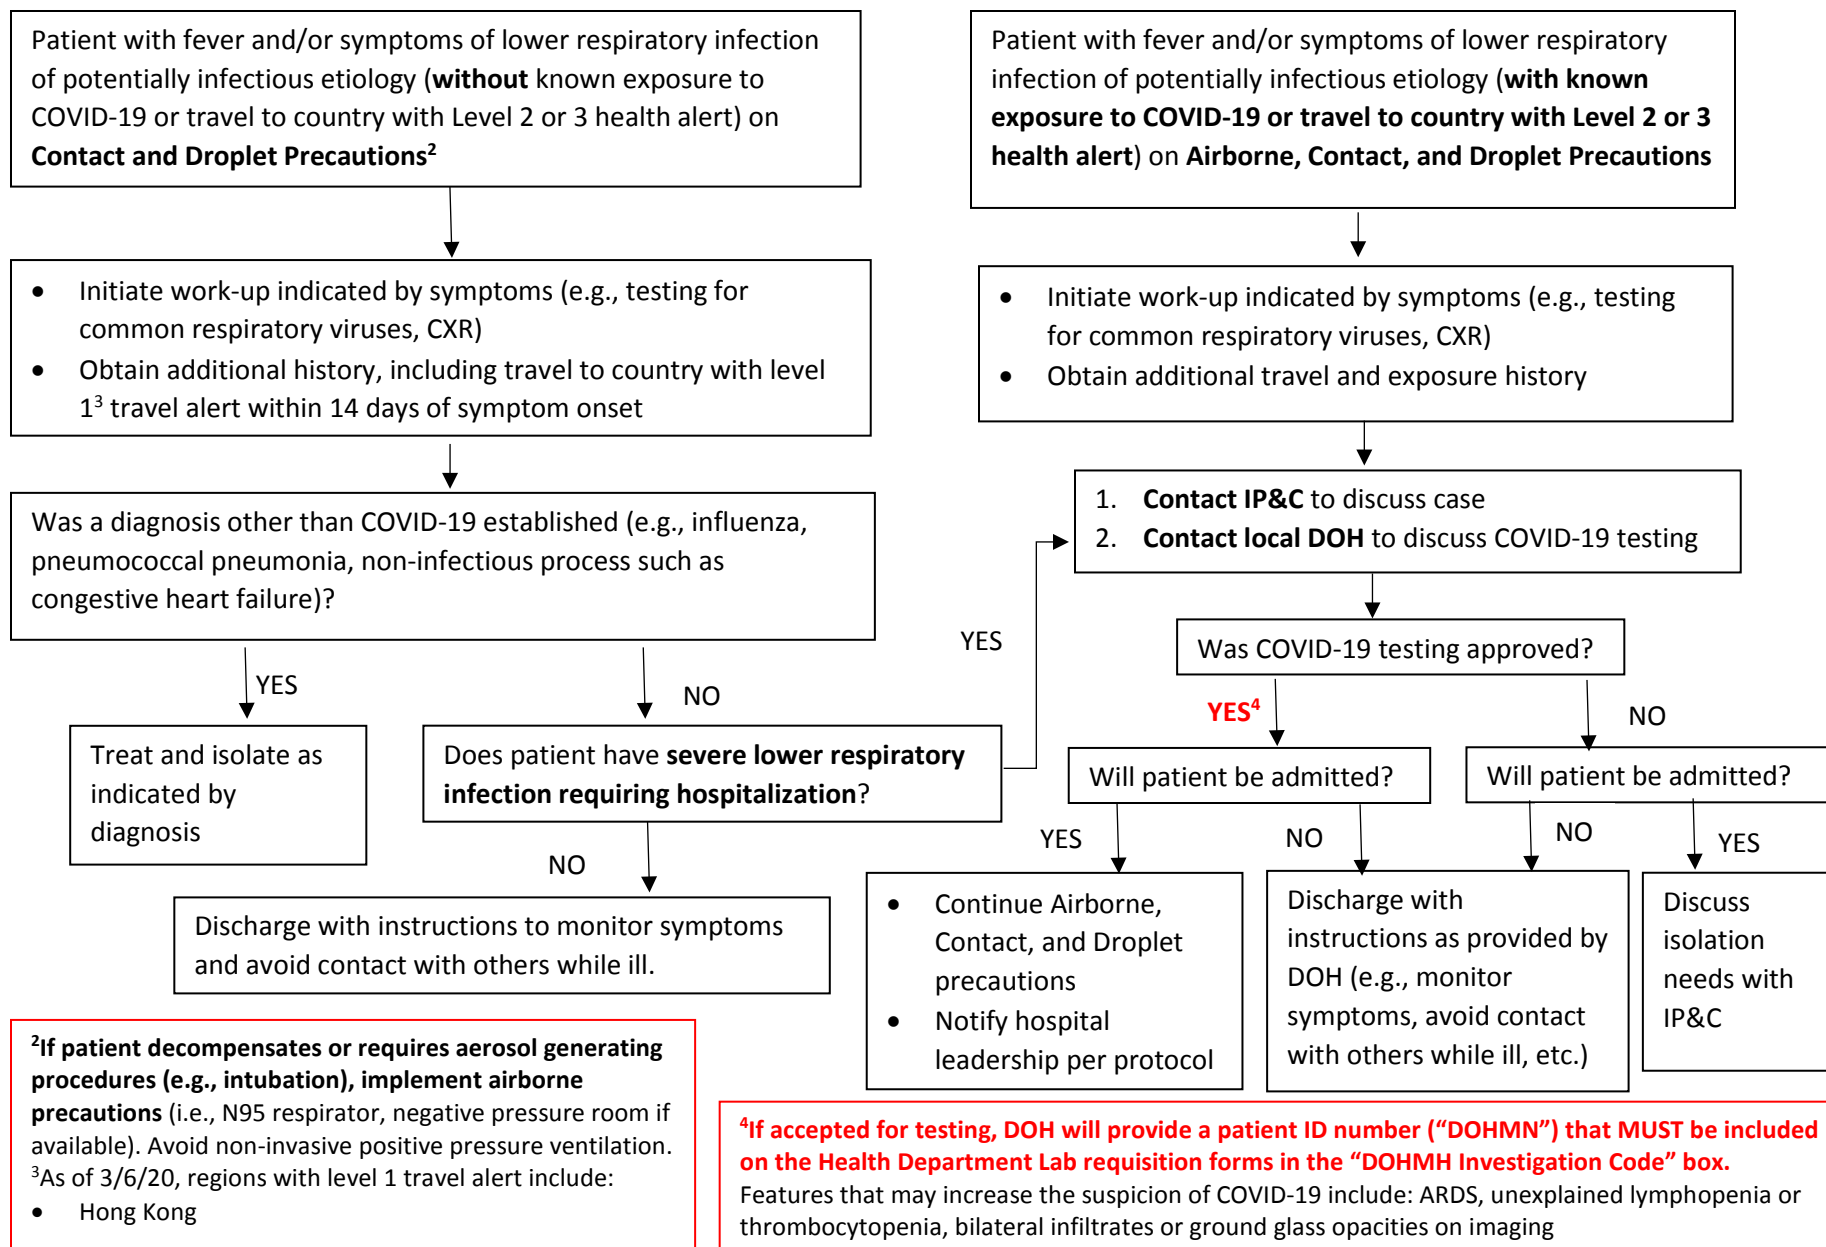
Patient with fever and/or symptoms of lower respiratory infection of potentially infectious etiology (**without** known exposure to COVID-19 or travel to country with Level 2 or 3 health alert) on **Contact and Droplet Precautions**$^2$

- Initiate work-up indicated by symptoms (e.g., testing for common respiratory viruses, CXR)
- Obtain additional history, including travel to country with level 1$^3$ travel alert within 14 days of symptom onset

Was a diagnosis other than COVID-19 established (e.g., influenza, pneumococcal pneumonia, non-infectious process such as congestive heart failure)?

YES

Treat and isolate as indicated by diagnosis

NO

Does patient have **severe lower respiratory infection requiring hospitalization**?

NO

Discharge with instructions to monitor symptoms and avoid contact with others while ill.

YES

Patient with fever and/or symptoms of lower respiratory infection of potentially infectious etiology (**with known exposure to COVID-19 or travel to country with Level 2 or 3 health alert**) on **Airborne, Contact, and Droplet Precautions**

- Initiate work-up indicated by symptoms (e.g., testing for common respiratory viruses, CXR)
- Obtain additional travel and exposure history

1. **Contact IP&C** to discuss case
2. **Contact local DOH** to discuss COVID-19 testing

Was COVID-19 testing approved?

YES$^4$

Will patient be admitted?

YES

- Continue Airborne, Contact, and Droplet precautions
- Notify hospital leadership per protocol

NO

Discharge with instructions as provided by DOH (e.g., monitor symptoms, avoid contact with others while ill, etc.)

NO

Will patient be admitted?

NO

YES

Discuss isolation needs with IP&C

$^2$**If patient decompensates or requires aerosol generating procedures (e.g., intubation), implement airborne precautions** (i.e., N95 respirator, negative pressure room if available). Avoid non-invasive positive pressure ventilation.
$^3$As of 3/6/20, regions with level 1 travel alert include:
- Hong Kong

$^4$**If accepted for testing, DOH will provide a patient ID number ("DOHMN") that MUST be included on the Health Department Lab requisition forms in the "DOHMH Investigation Code" box.**
Features that may increase the suspicion of COVID-19 include: ARDS, unexplained lymphopenia or thrombocytopenia, bilateral infiltrates or ground glass opacities on imaging